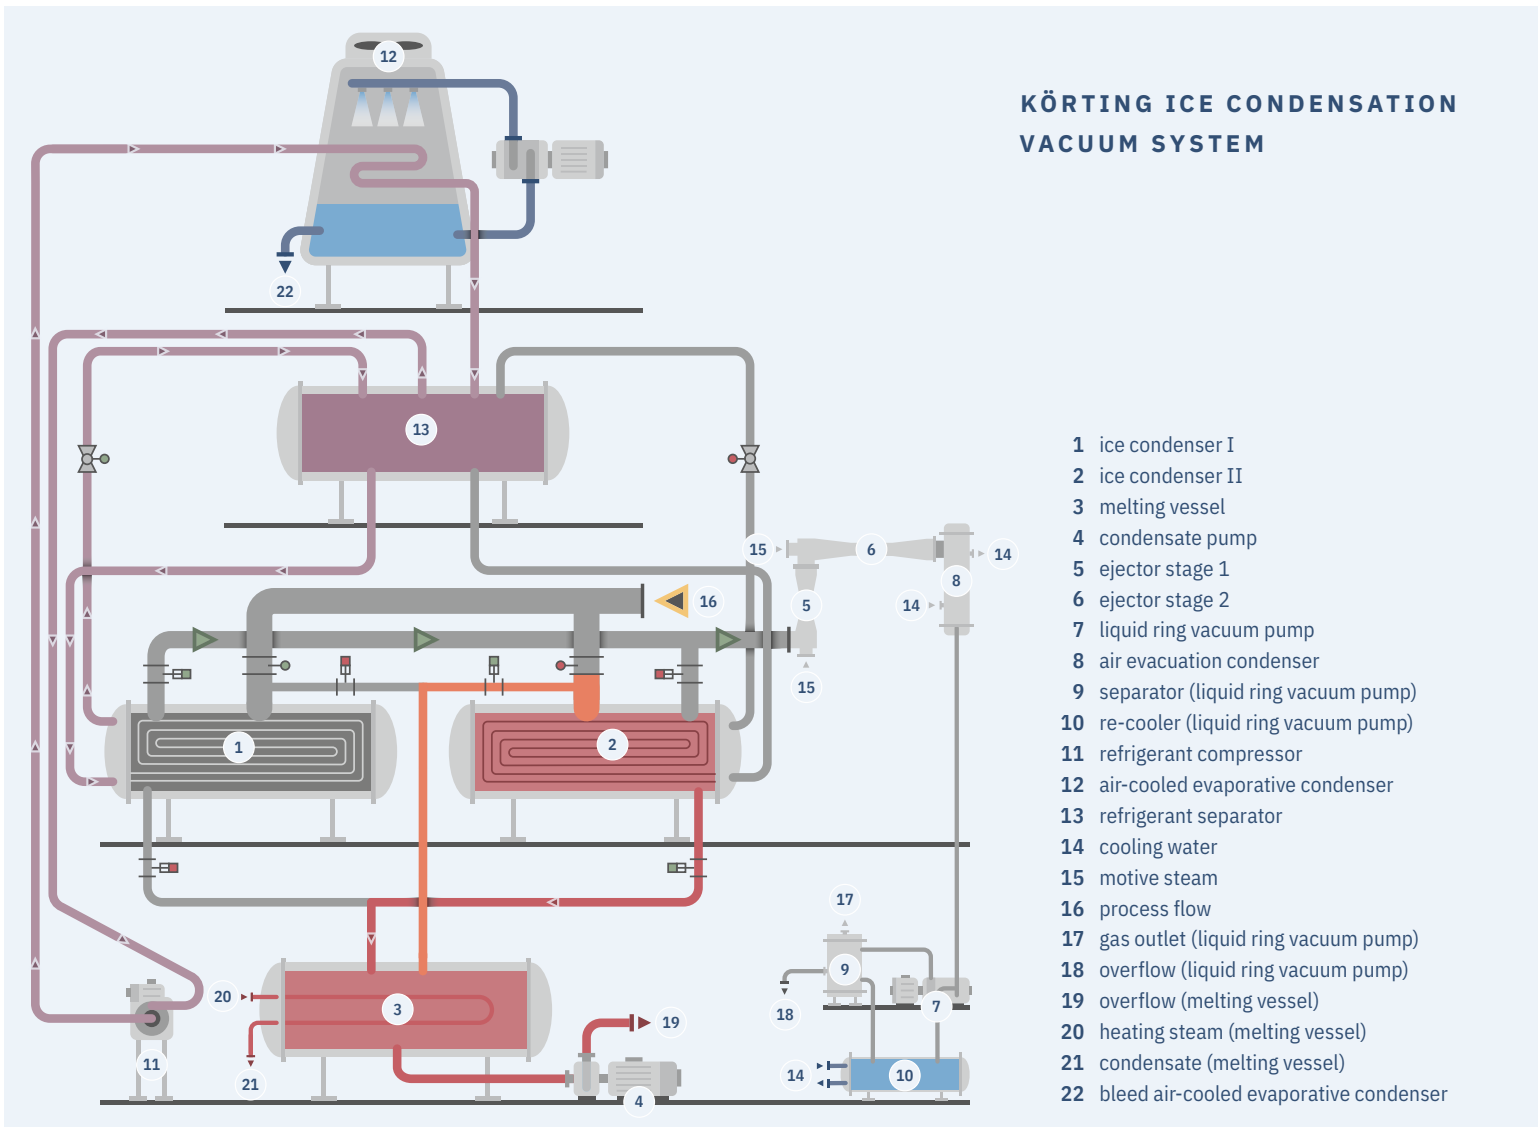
KÖRTING ICE CONDENSATION VACUUM SYSTEM

12
22
13
15
6
8
14
5
14
16
15
1
2
17
9
18
7
20
3
19
11
21
4
14
10

1 ice condenser I
2 ice condenser II
3 melting vessel
4 condensate pump
5 ejector stage 1
6 ejector stage 2
7 liquid ring vacuum pump
8 air evacuation condenser
9 separator (liquid ring vacuum pump)
10 re-cooler (liquid ring vacuum pump)
11 refrigerant compressor
12 air-cooled evaporative condenser
13 refrigerant separator
14 cooling water
15 motive steam
16 process flow
17 gas outlet (liquid ring vacuum pump)
18 overflow (liquid ring vacuum pump)
19 overflow (melting vessel)
20 heating steam (melting vessel)
21 condensate (melting vessel)
22 bleed air-cooled evaporative condenser